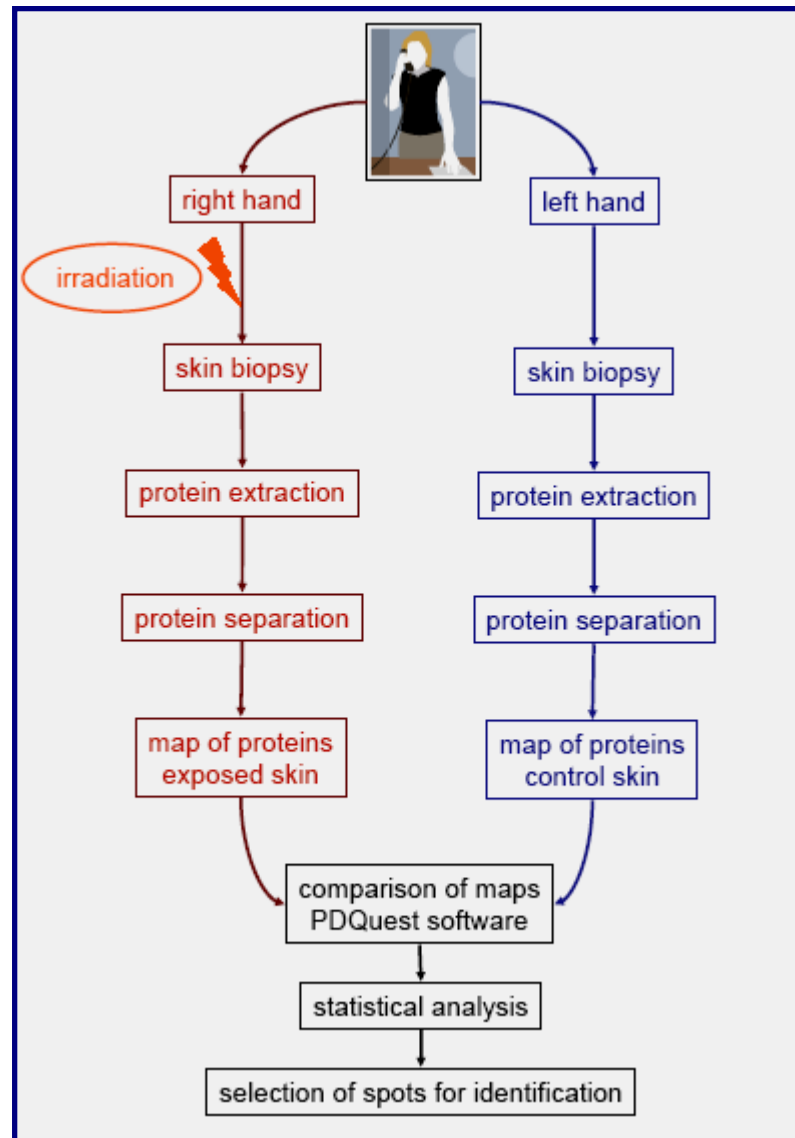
right hand

left hand

irradiation

skin biopsy

skin biopsy

protein extraction

protein extraction

protein separation

protein separation

map of proteins
exposed skin

map of proteins
control skin

comparison of maps
PDQuest software

statistical analysis

selection of spots for identification